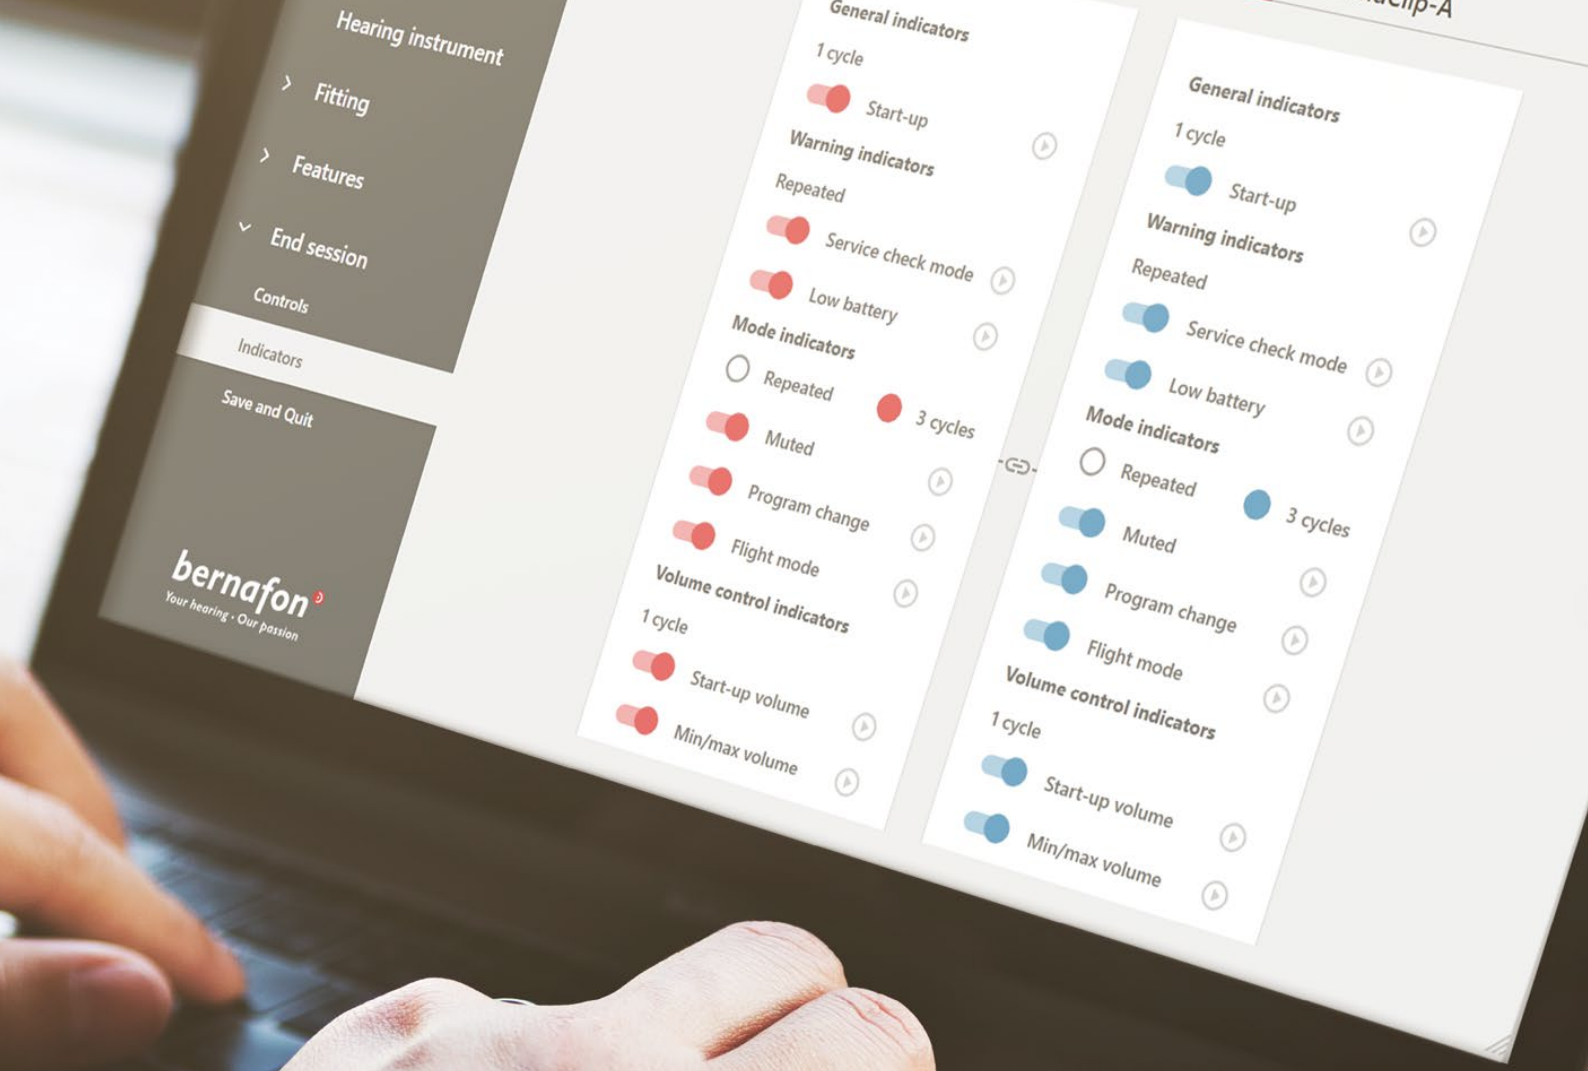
Hearing instrument

Fitting

Features

End session

Controls

Indicators

Save and Quit

bernafon
Your hearing · Our passion

General indicators

1 cycle

Start-up

Warning indicators

Repeated

Service check mode

Low battery

Mode indicators

Repeated

3 cycles

Muted

Program change

Flight mode

Volume control indicators

1 cycle

Start-up volume

Min/max volume

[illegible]clip-A

General indicators

1 cycle

Start-up

Warning indicators

Repeated

Service check mode

Low battery

Mode indicators

Repeated

3 cycles

Muted

Program change

Flight mode

Volume control indicators

1 cycle

Start-up volume

Min/max volume